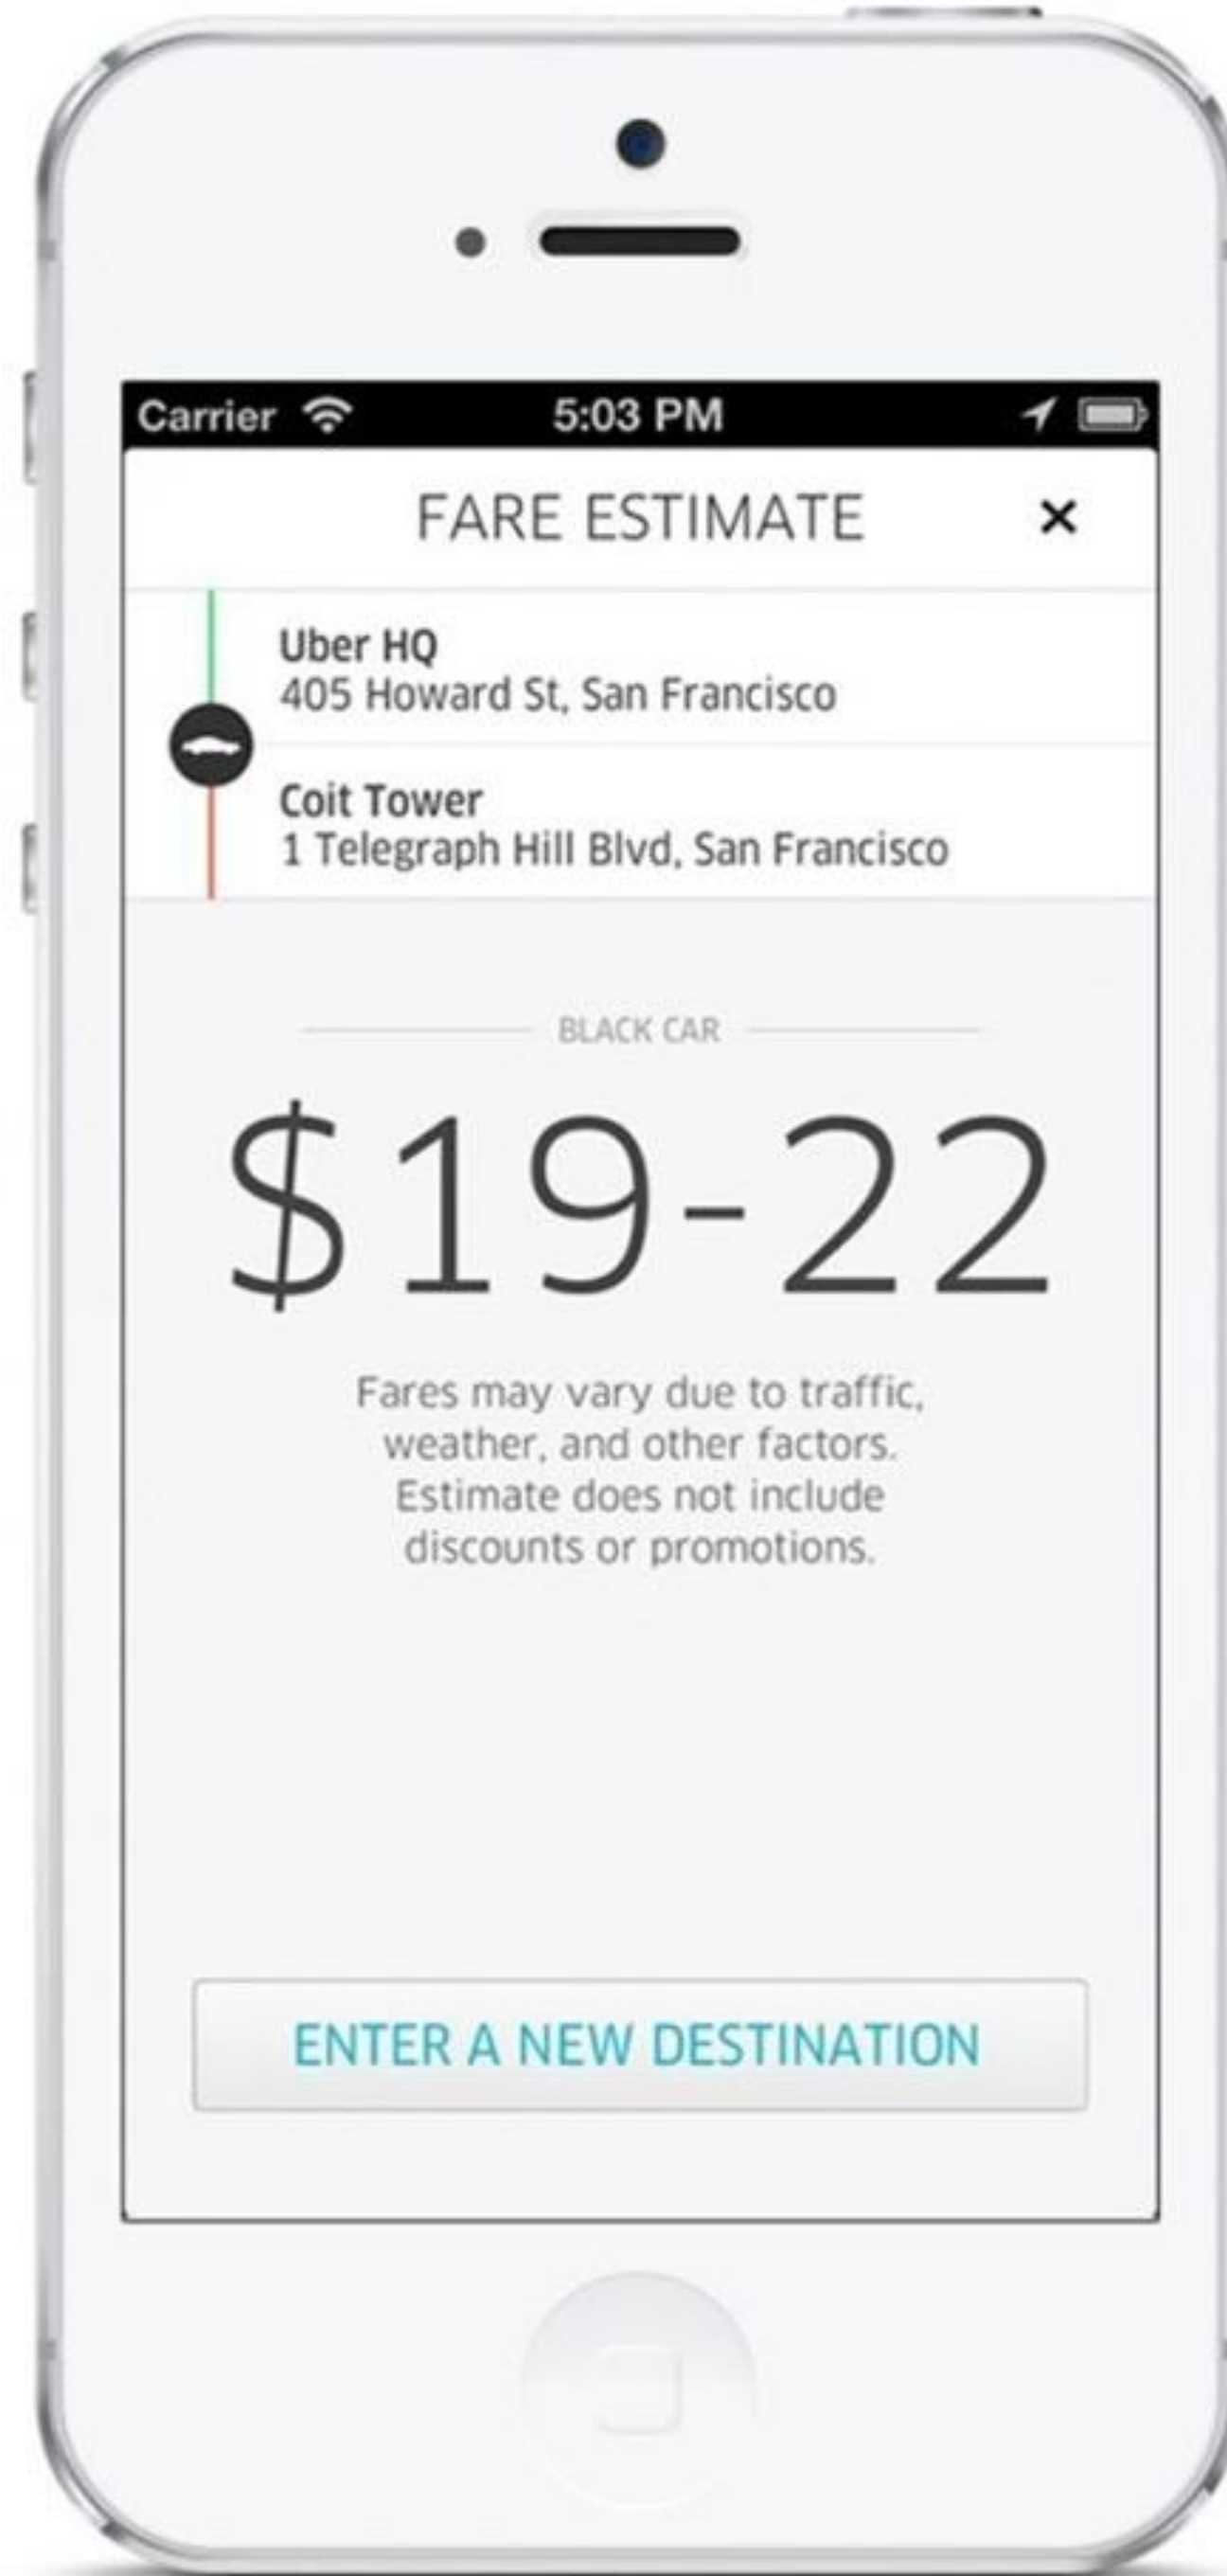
Carrier 5:03 PM

FARE ESTIMATE ×

Uber HQ
405 Howard St, San Francisco

Coit Tower
1 Telegraph Hill Blvd, San Francisco

BLACK CAR

$19-22

Fares may vary due to traffic, weather, and other factors. Estimate does not include discounts or promotions.

ENTER A NEW DESTINATION